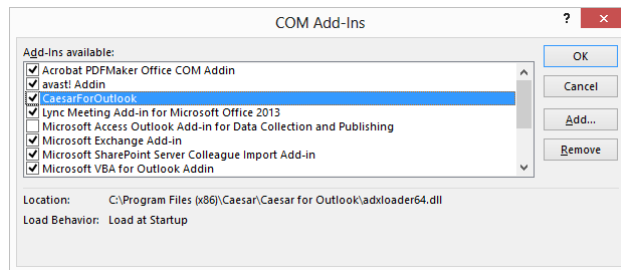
COM Add-Ins

?

Add-Ins available:

Acrobat PDFMaker Office COM Addin
avast! Addin
CaesarForOutlook
Lync Meeting Add-in for Microsoft Office 2013
Microsoft Access Outlook Add-in for Data Collection and Publishing
Microsoft Exchange Add-in
Microsoft SharePoint Server Colleague Import Add-in
Microsoft VBA for Outlook Addin

OK

Cancel

Add...

Remove

Location: C:\Program Files (x86)\Caesar\Caesar for Outlook\adxloader64.dll

Load Behavior: Load at Startup